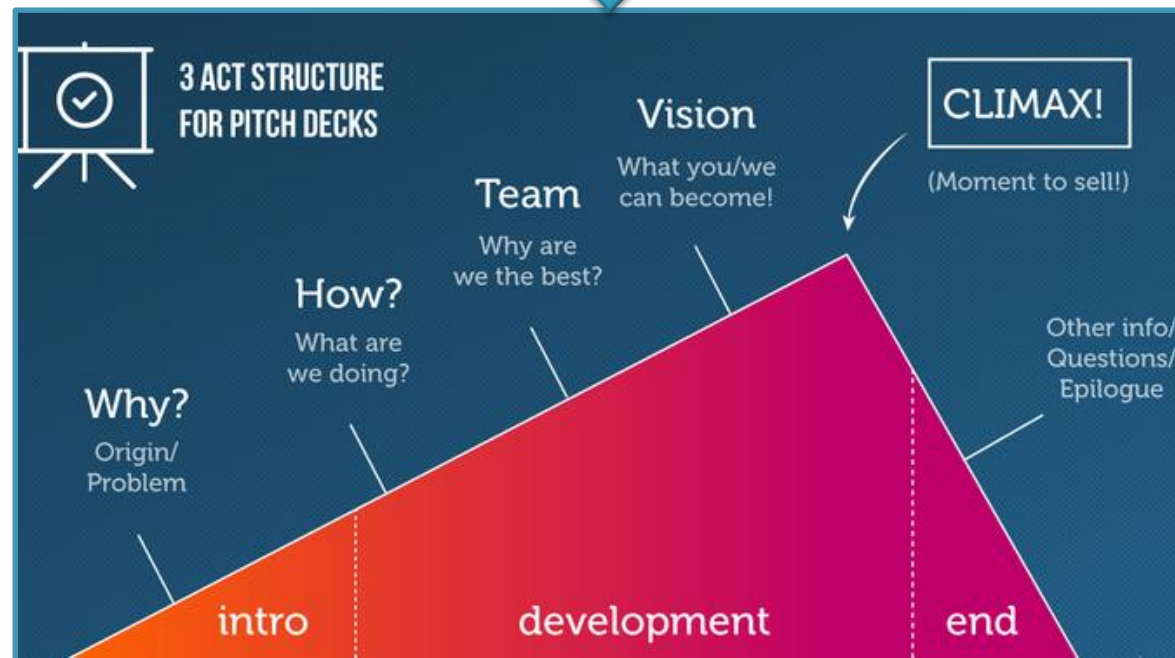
3 ACT STRUCTURE FOR PITCH DECKS

Vision
What you/we can become!

CLIMAX!
(Moment to sell!)

Team
Why are we the best?

How?
What are we doing?

Why?
Origin/ Problem

Other info/ Questions/ Epilogue

intro
development
end